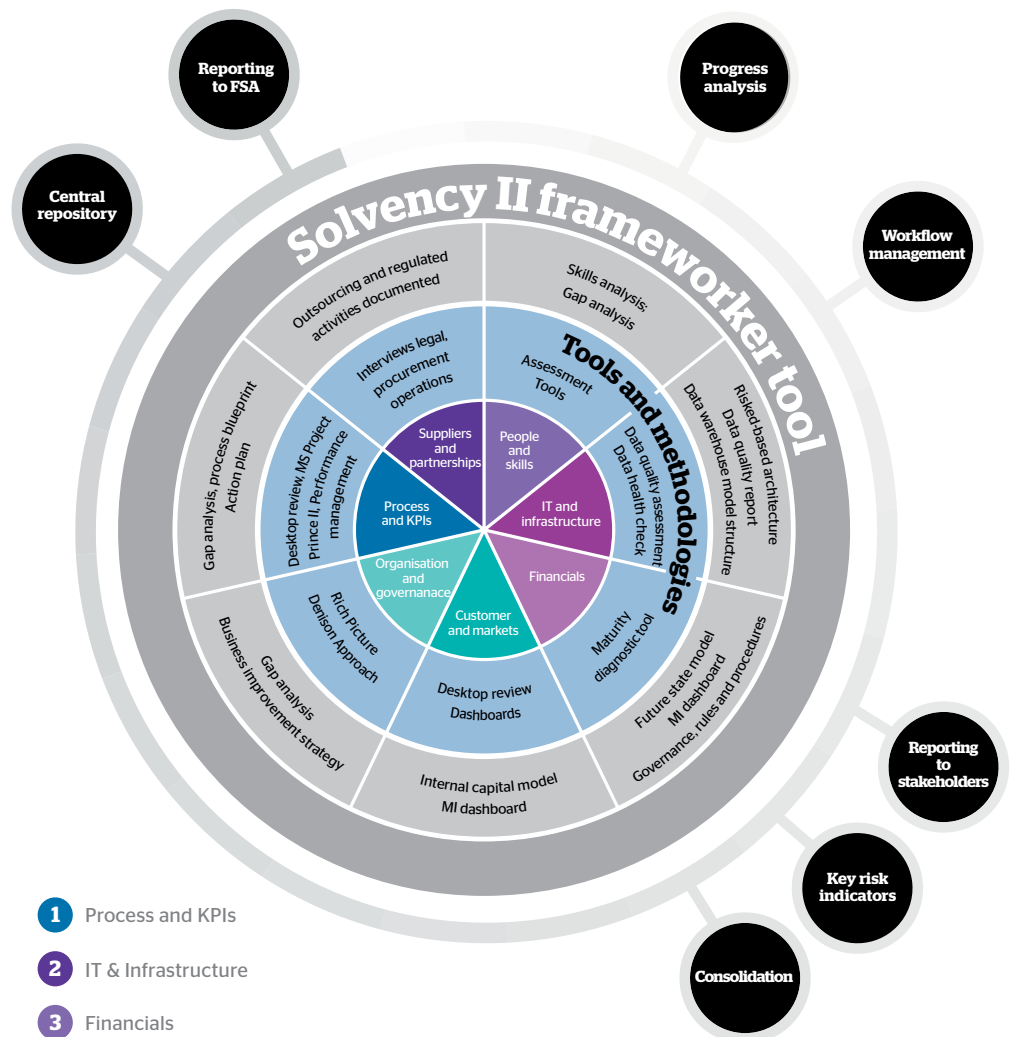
Reporting to FSA

Progress analysis

Central repository

Workflow management

Solvency II frameworker tool

Tools and methodologies

Outsourcing and regulated activities documented

Skills analysis: Gap analysis

Riskedbased architecture Data quality report Data warehouse model structure

Gap analysis, process blueprint Action plan

Interviews legal, procurement operations

Assessment Tools

Desktop review, MS Project Prince II, Performance management

Data quality assessment Data health check

Suppliers and partnerships

People and skills

Process and KPIs

IT and infrastructure

Organisation and governanace

Financials

Customer and markets

Rich Picture Denison Approach

Maturity diagnostic tool

Desktop review Dashboards

Gap analysis Business improvement strategy

Future state model MI dashboard Governance, rules and procedures

Internal capital model MI dashboard

Reporting to stakeholders

Key risk indicators

Consolidation

1 Process and KPIs

2 IT & Infrastructure

3 Financials